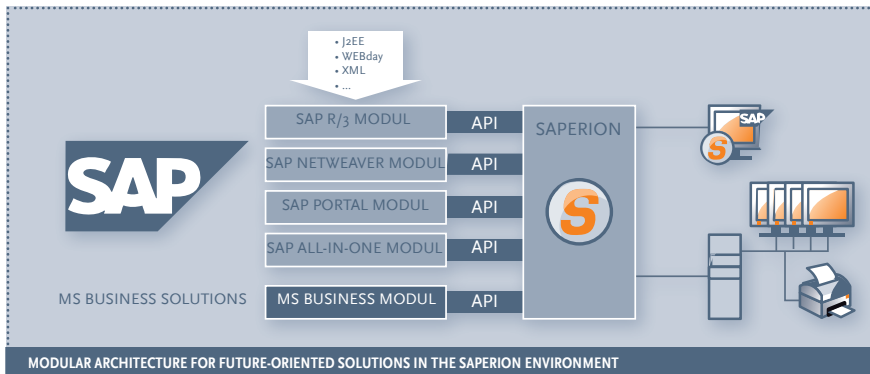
• J2EE
• WEBday
• XML
• ...

SAP R/3 MODUL
SAP NETWEAVER MODUL
SAP PORTAL MODUL
SAP ALL-IN-ONE MODUL
MS BUSINESS MODUL

API
API
API
API
API

SAPERION

S

SAP

S

SAP

MS BUSINESS SOLUTIONS

MODULAR ARCHITECTURE FOR FUTURE-ORIENTED SOLUTIONS IN THE SAPERION ENVIRONMENT